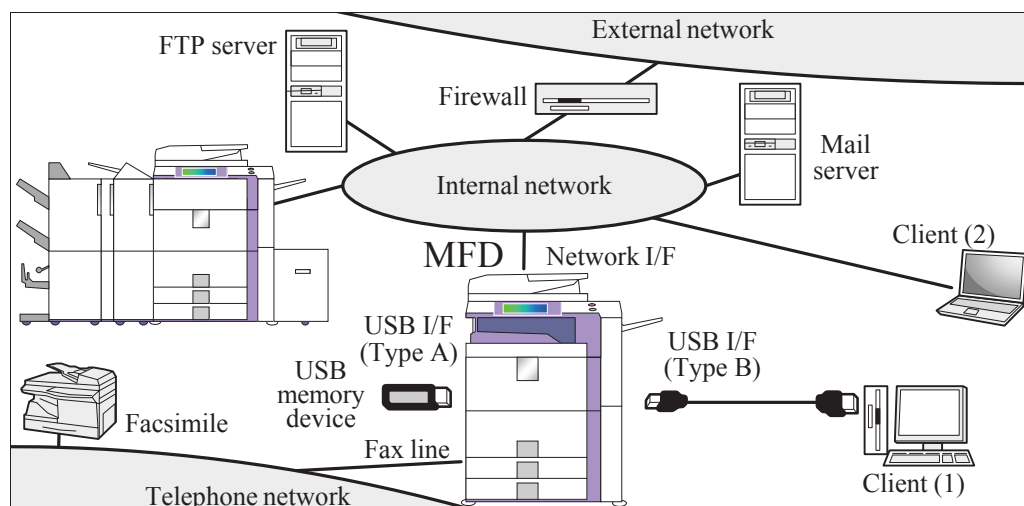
External network

FTP server

Firewall

Mail server

Internal network

Client (2)

MFD

Network I/F

USB I/F (Type A)

USB I/F (Type B)

USB memory device

Facsimile

Fax line

Telephone network

Client (1)